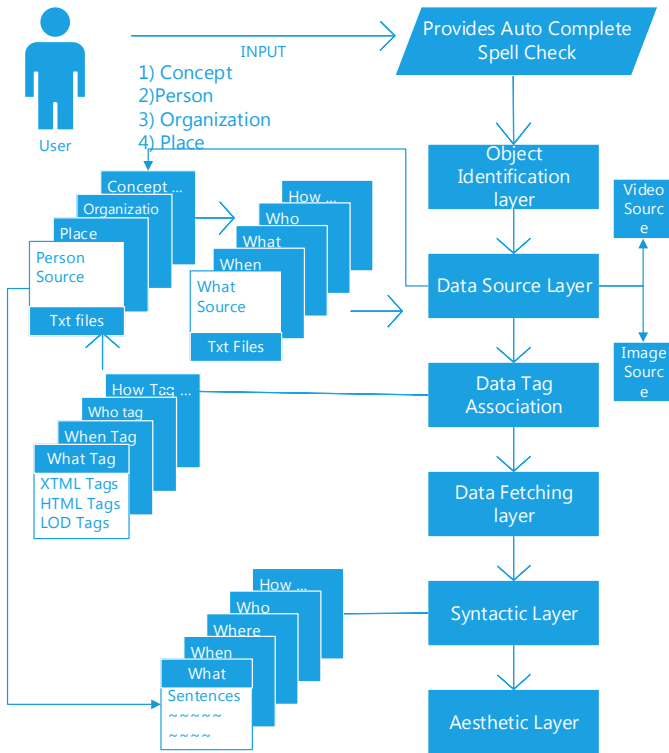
User

INPUT

1) Concept
2)Person
3) Organization
4) Place

Provides Auto Complete Spell Check

Object Identification layer

Data Source Layer

Video Source

Image Source

Data Tag Association

Data Fetching layer

Syntactic Layer

Aesthetic Layer

Concept ...
Organizatio
Place
Person Source
Txt files

How ...
Who
What
When
What Source
Txt Files

How Tag ...
Who tag
When Tag
What Tag
XTML Tags
HTML Tags
LOD Tags

How ...
Who
Where
When
What
Sentences
~~~~~
~~~~